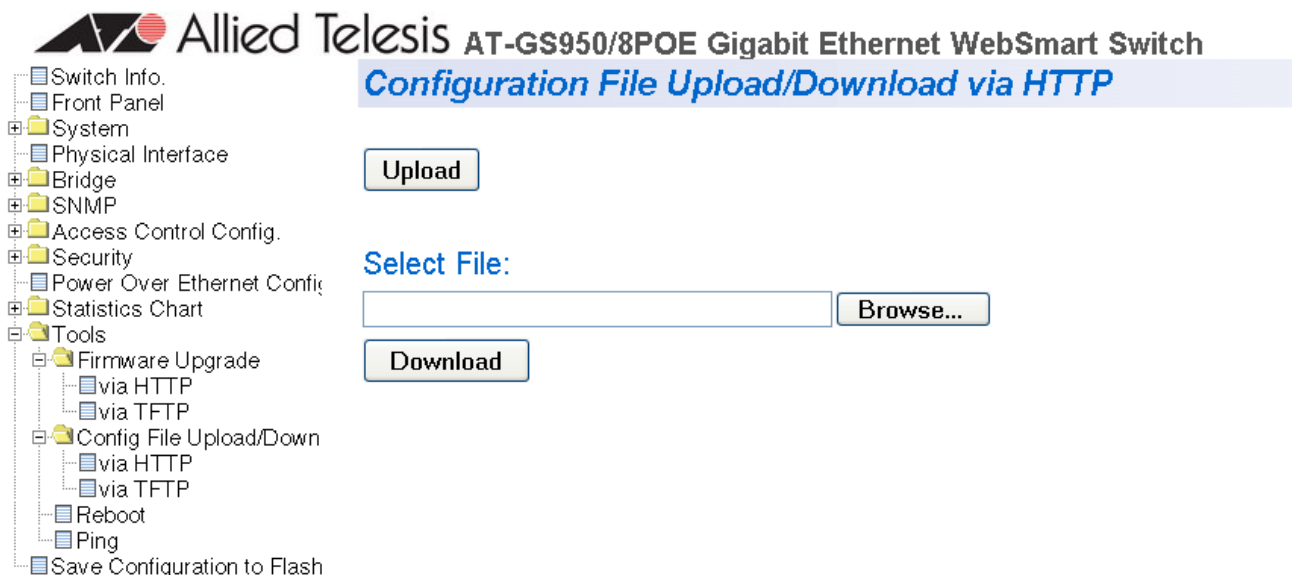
Allied Telesis AT-GS950/8POE Gigabit Ethernet WebSmart Switch

Switch Info.
Front Panel
System
Physical Interface
Bridge
SNMP
Access Control Config.
Security
Power Over Ethernet Confi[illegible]
Statistics Chart
Tools
Firmware Upgrade
via HTTP
via TFTP
Config File Upload/Down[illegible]
via HTTP
via TFTP
Reboot
Ping
Save Configuration to Flash

Configuration File Upload/Download via HTTP

Upload

Select File:

Browse...

Download